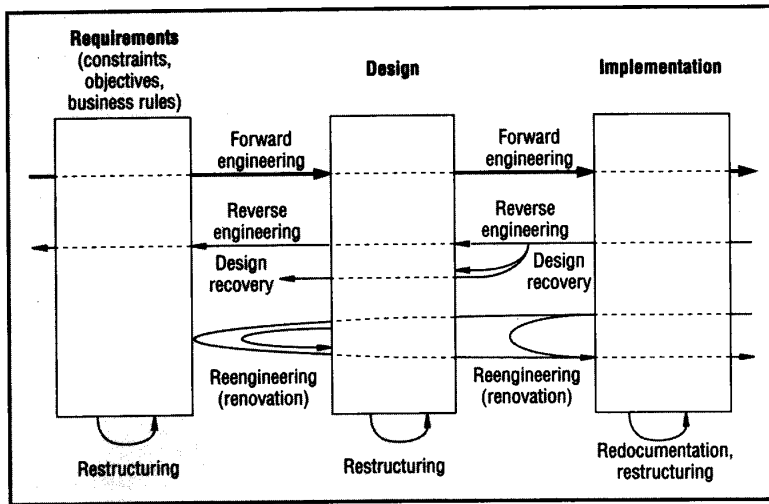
Requirements (constraints, objectives, business rules)

Design

Implementation

Forward engineering

Forward engineering

Reverse engineering

Reverse engineering

Design recovery

Design recovery

Reengineering (renovation)

Reengineering (renovation)

Restructuring

Restructuring

Redocumentation, restructuring